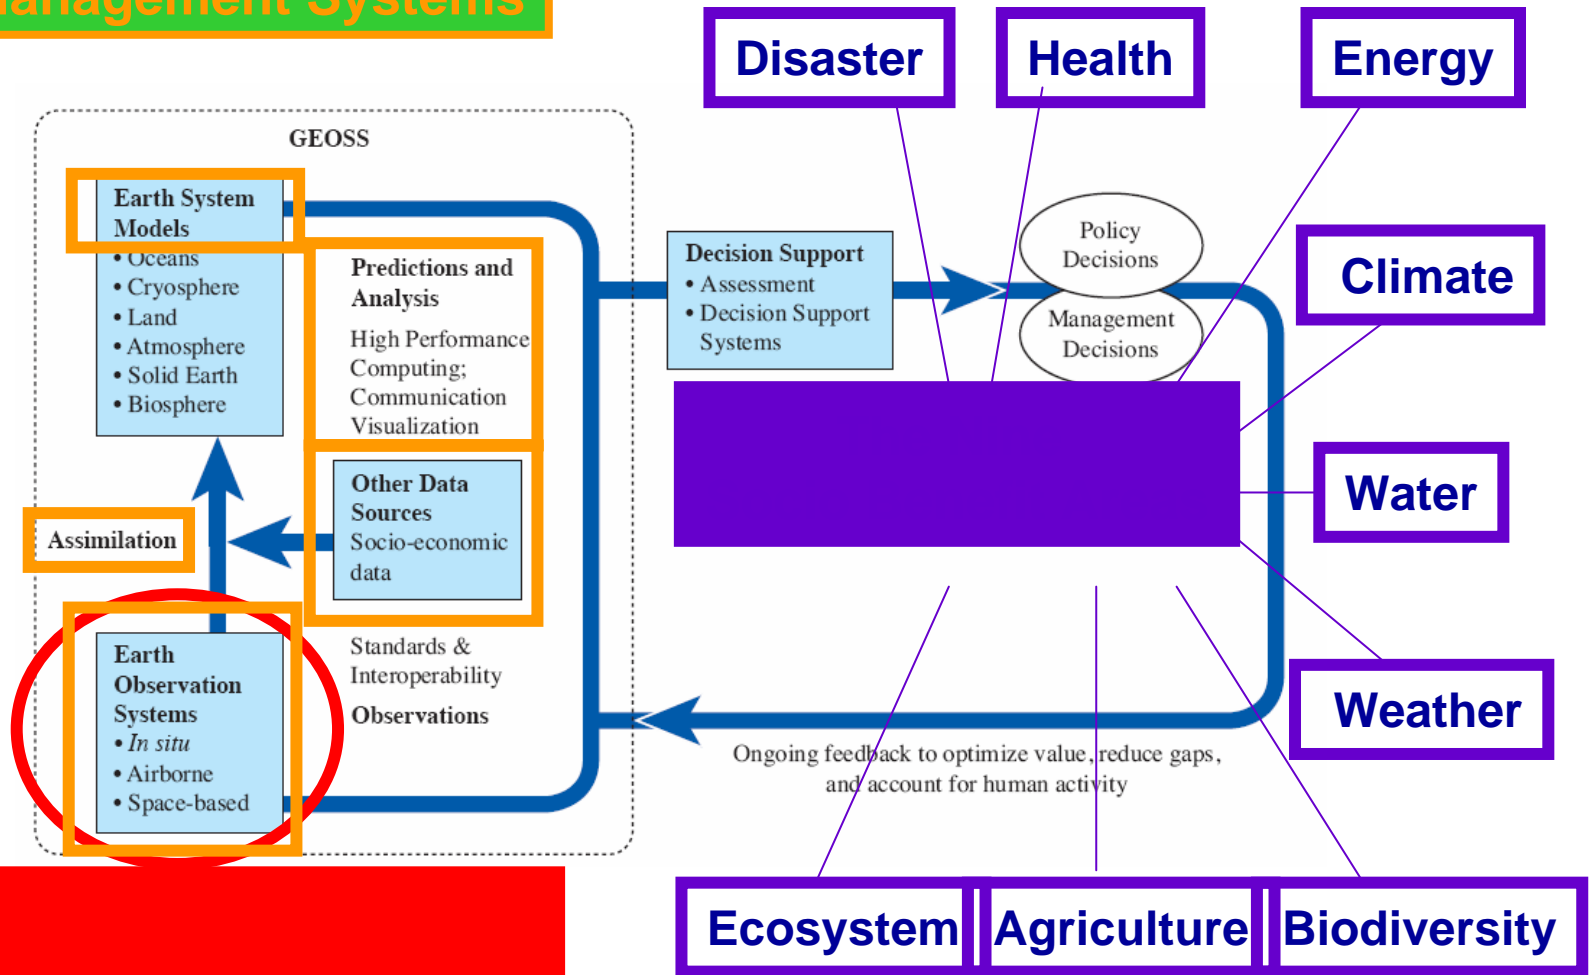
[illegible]anagement Systems

Disaster

Health

Energy

GEOSS

Earth System Models
• Oceans
• Cryosphere
• Land
• Atmosphere
• Solid Earth
• Biosphere

Predictions and Analysis
High Performance Computing; Communication Visualization

Decision Support
• Assessment
• Decision Support Systems

Policy Decisions

Management Decisions

Climate

Water

Assimilation

Other Data Sources
Socio-economic data

Earth Observation Systems
• In situ
• Airborne
• Space-based

Standards & Interoperability

Observations

Weather

Ongoing feedback to optimize value, reduce gaps, and account for human activity

Ecosystem

Agriculture

Biodiversity